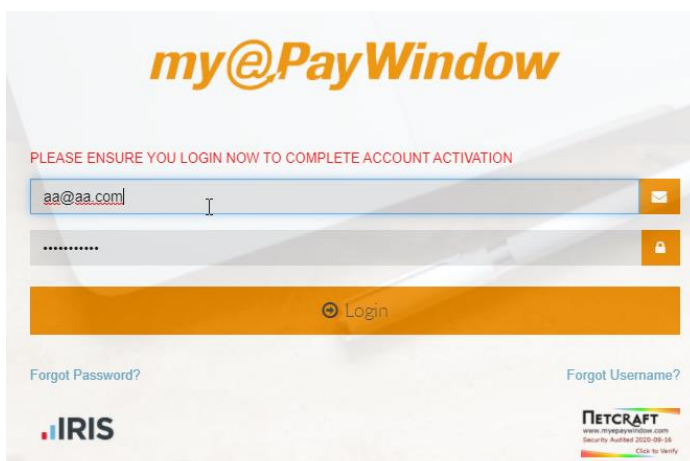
my@PayWindow

PLEASE ENSURE YOU LOGIN NOW TO COMPLETE ACCOUNT ACTIVATION

aa@aa.com

•••••••••••

Login

Forgot Password?

Forgot Username?

IRIS

NETCRAFT
www.mypaywindow.com
Security Audited 2020-09-16
Click to Verify